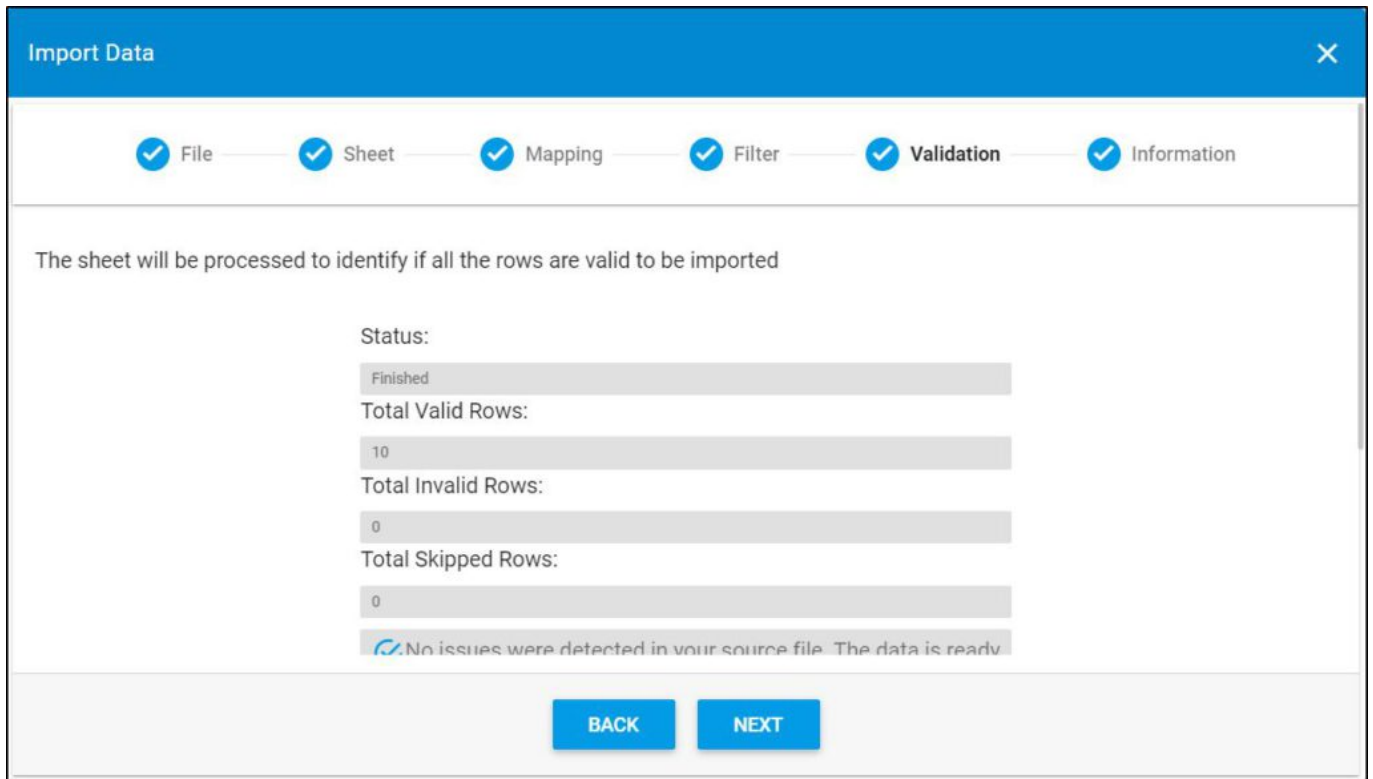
Import Data

×

File Sheet Mapping Filter Validation Information

The sheet will be processed to identify if all the rows are valid to be imported

Status:

Finished

Total Valid Rows:

10

Total Invalid Rows:

0

Total Skipped Rows:

0

No issues were detected in your source file. The data is ready

BACK

NEXT